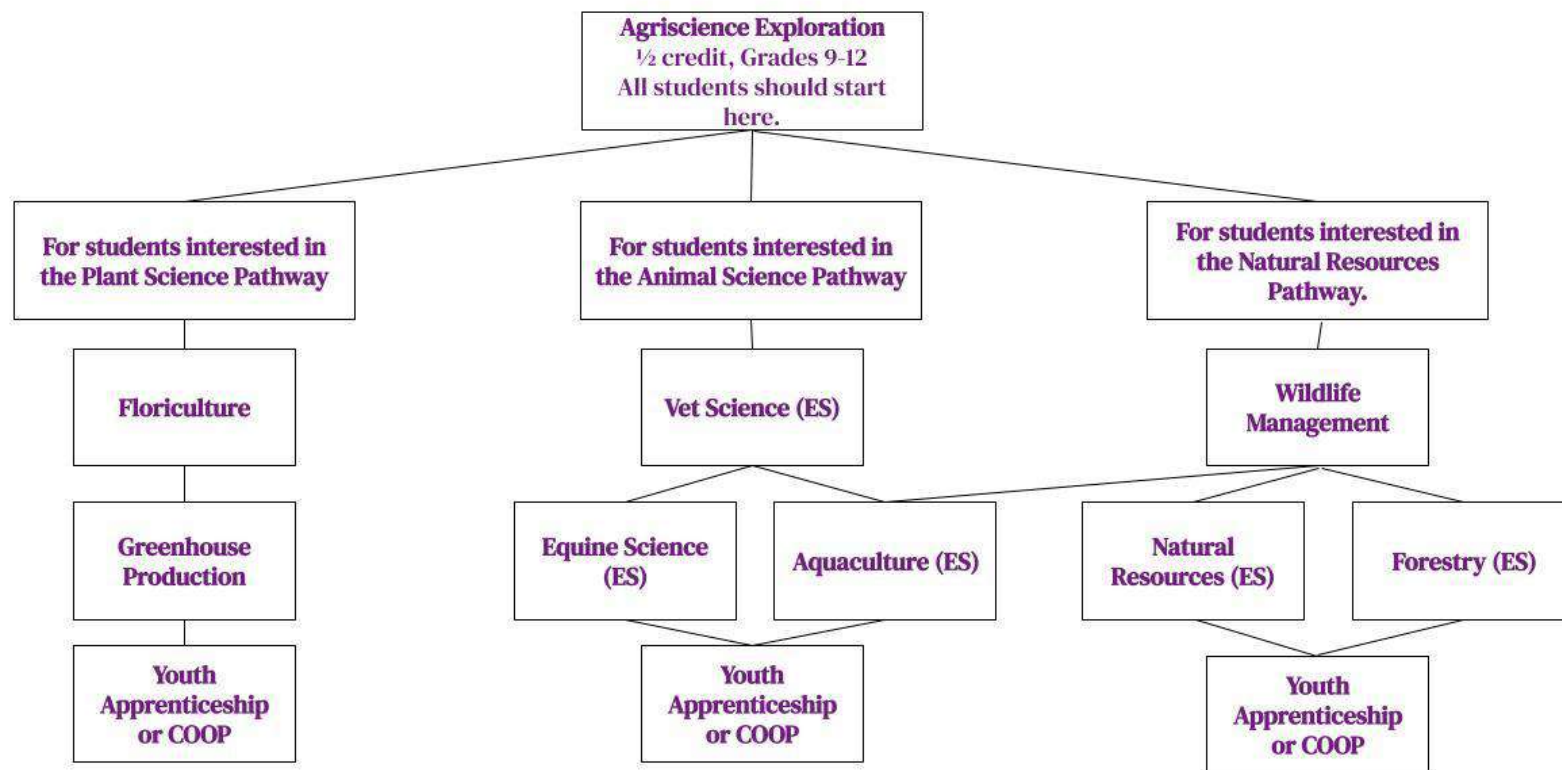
Agriscience Exploration
½ credit, Grades 9-12
All students should start here.

For students interested in the Plant Science Pathway

For students interested in the Animal Science Pathway

For students interested in the Natural Resources Pathway.

Floriculture

Vet Science (ES)

Wildlife Management

Greenhouse Production

Equine Science (ES)

Aquaculture (ES)

Natural Resources (ES)

Forestry (ES)

Youth Apprenticeship or COOP

Youth Apprenticeship or COOP

Youth Apprenticeship or COOP